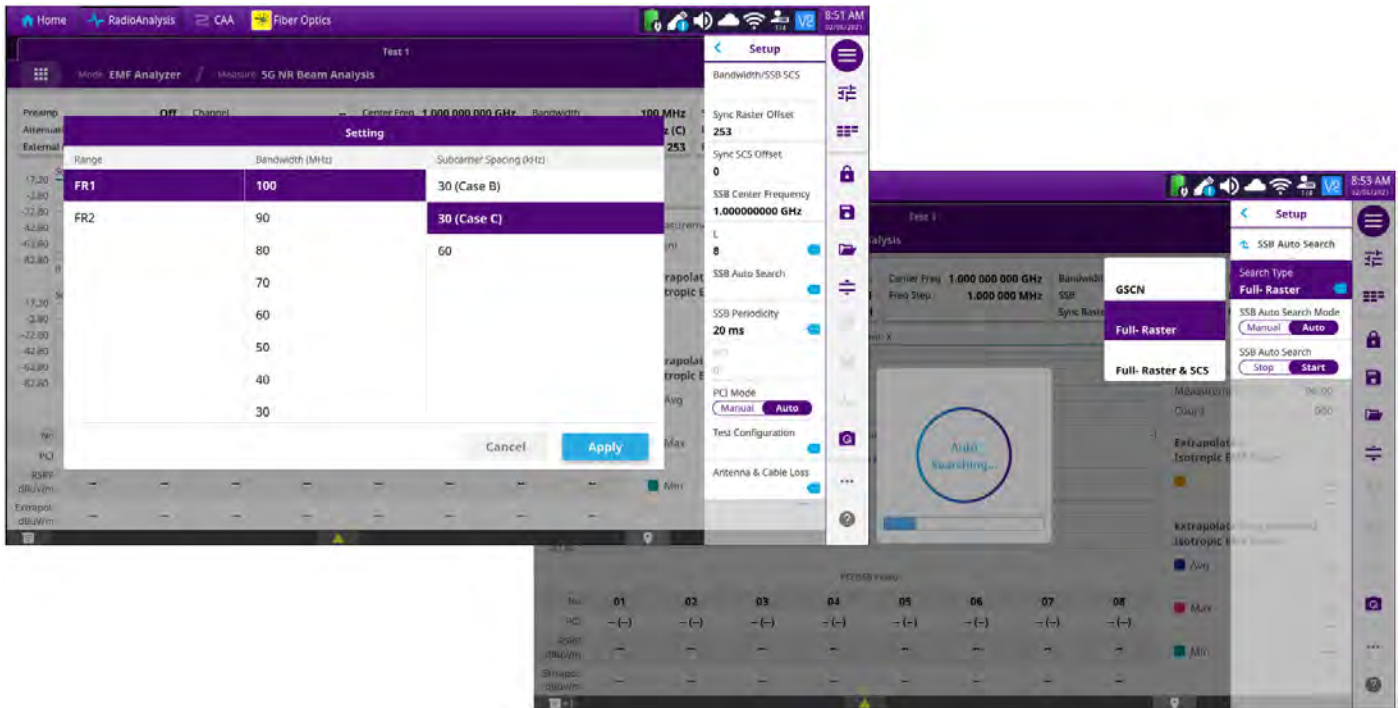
Home RadioAnalysis CAA Fiber Optics 8:51 AM

Test 1

Mode EMF Analyzer / Measure 5G NR Beam Analysis

Preamp Off Channel -- Center Freq 1.000 000 000 GHz Bandwidth 100 MHz

Setting

| Range | Bandwidth (MHz) | Subcarrier Spacing (kHz) |
|---|---|---|
| FR1 | 100 | 30 (Case B) |
| FR2 | 90 | 30 (Case C) |
| | 80 | 60 |
| | 70 | |
| | 60 | |
| | 50 | |
| | 40 | |
| | 30 | |

Cancel Apply

PCI
RSRP dBuV/m
Extrapol dBuV/m

Max
Min
Avg

Setup
Bandwidth/SSB SCS
Sync Raster Offset
253
Sync SCS Offset
0
SSB Center Frequency
1.000000000 GHz
L
8
SSB Auto Search
SSB Periodicity
20 ms
PCI
0
PCI Mode
Manual Auto
Test Configuration
Antenna & Cable Loss

8:53 AM

Test 1

Center Freq 1.000 000 000 GHz
Freq Step 1.000 000 MHz

GSCN
Full- Raster
Full- Raster & SCS

Auto Searching...

Setup
SSB Auto Search
Search Type
Full- Raster
SSB Auto Search Mode
Manual Auto
SSB Auto Search
Stop Start

Extrapolated Isotropic

| No | 01 | 02 | 03 | 04 | 05 | 06 | 07 | 08 |
|---|---|---|---|---|---|---|---|---|
| PCI | --(--) | --(--) | --(--) | --(--) | --(--) | --(--) | --(--) | --(--) |
| RSRP dBuV/m | -- | -- | -- | -- | -- | -- | -- | -- |
| Extrapol dBuV/m | -- | -- | -- | -- | -- | -- | -- | -- |

Avg
Max
Min